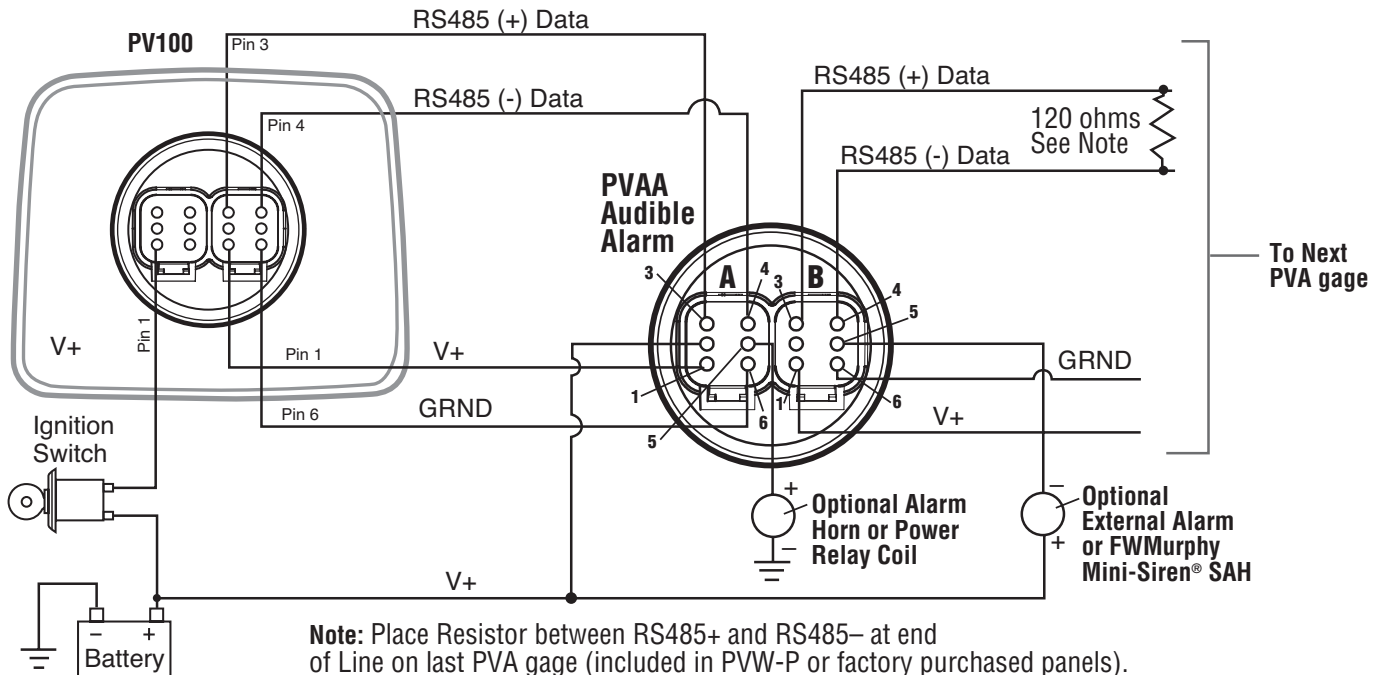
PV100

Pin 3

RS485 (+) Data

RS485 (-) Data

Pin 4

RS485 (+) Data

120 ohms
See Note

RS485 (-) Data

PVAA
Audible
Alarm

To Next
PVA gage

A

B

3

4

3

4

5

V+

Pin 1

Pin 1

V+

GRND

1

Pin 6

GRND

1

6

6

V+

5

Ignition
Switch

+

–

Optional Alarm
Horn or Power
Relay Coil

–

+

Optional
External Alarm
or FWMurphy
Mini-Siren® SAH

V+

–

+

Battery

Note: Place Resistor between RS485+ and RS485– at end of Line on last PVA gage (included in PVW-P or factory purchased panels).